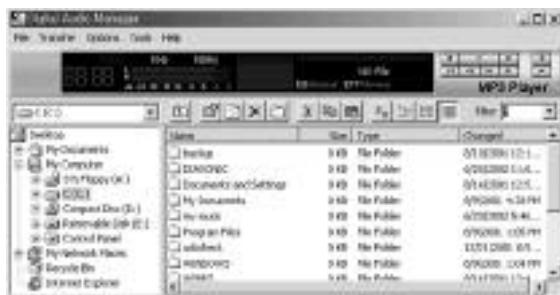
Digital Audio Manager
File Transfer Options Tools Help
MP3 File
MP3 Player
C:\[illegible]
Filter
Desktop
My Documents
My Computer
3½ Floppy (A:)
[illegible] (C:)
Compact Disc (D:)
Removable Disk (E:)
Control Panel
My Network Places
Recycle Bin
Internet Explorer

| Name | Size | Type | Changed |
|---|---|---|---|
| backup | 0 KB | File Folder | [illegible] |
| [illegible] | 0 KB | File Folder | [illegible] |
| Documents and Settings | 0 KB | File Folder | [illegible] |
| My Documents | 0 KB | File Folder | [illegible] |
| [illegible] | 0 KB | File Folder | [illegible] |
| Program Files | 0 KB | File Folder | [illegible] |
| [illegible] | 0 KB | File Folder | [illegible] |
| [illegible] | 0 KB | File Folder | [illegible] |
| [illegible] | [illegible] | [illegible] | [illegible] |